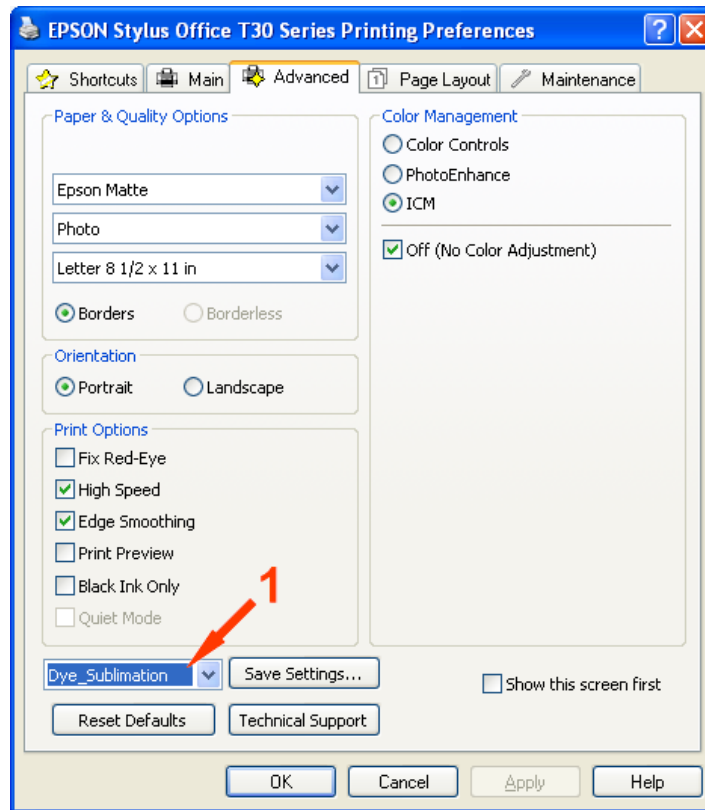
EPSON Stylus Office T30 Series Printing Preferences

Shortcuts
Main
Advanced
Page Layout
Maintenance

Paper & Quality Options
Epson Matte
Photo
Letter 8 1/2 x 11 in
Borders
Borderless

Orientation
Portrait
Landscape

Print Options
Fix Red-Eye
High Speed
Edge Smoothing
Print Preview
Black Ink Only
Quiet Mode

Color Management
Color Controls
PhotoEnhance
ICM
Off (No Color Adjustment)

1

Dye_Sublimation
Save Settings...
Show this screen first
Reset Defaults
Technical Support

OK
Cancel
Apply
Help